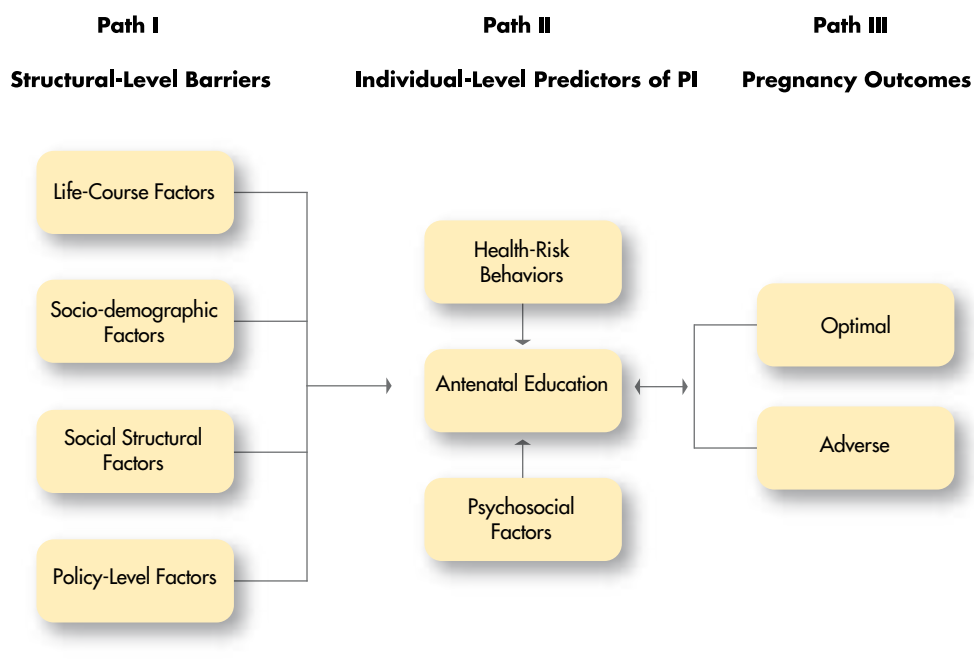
Path I

Structural-Level Barriers

Path II

Individual-Level Predictors of PI

Path III

Pregnancy Outcomes

Life-Course Factors

Socio-demographic Factors

Social Structural Factors

Policy-Level Factors

Health-Risk Behaviors

Antenatal Education

Psychosocial Factors

Optimal

Adverse